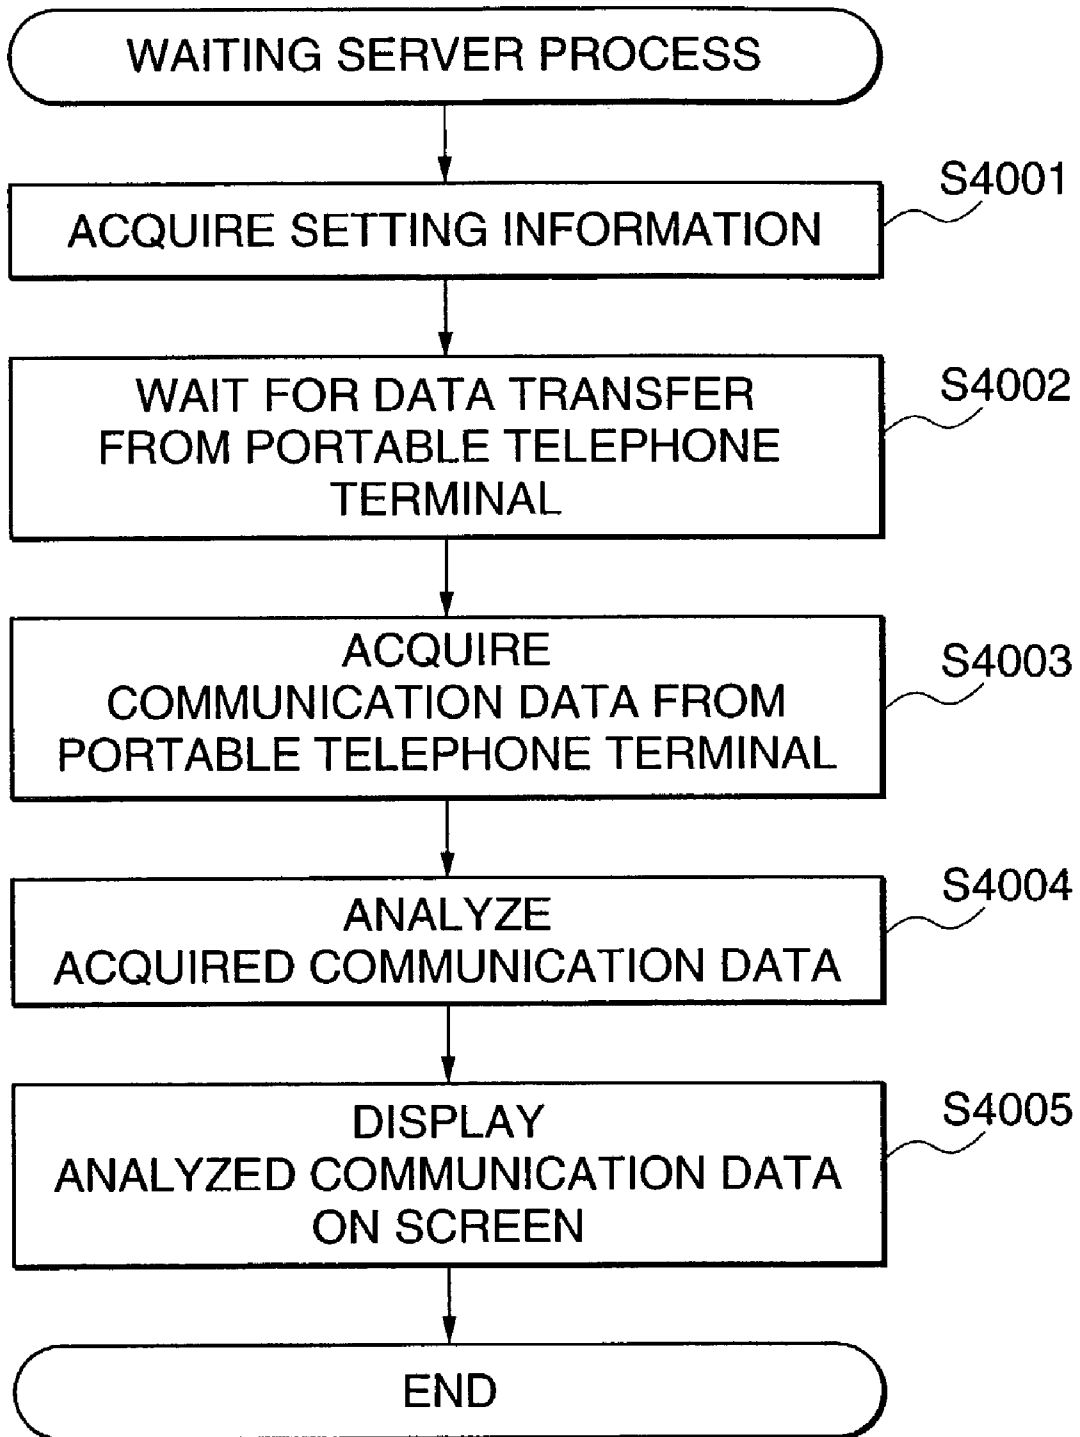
WAITING SERVER PROCESS

ACQUIRE SETTING INFORMATION

S4001

WAIT FOR DATA TRANSFER FROM PORTABLE TELEPHONE TERMINAL

S4002

ACQUIRE COMMUNICATION DATA FROM PORTABLE TELEPHONE TERMINAL

S4003

ANALYZE ACQUIRED COMMUNICATION DATA

S4004

DISPLAY ANALYZED COMMUNICATION DATA ON SCREEN

S4005

END